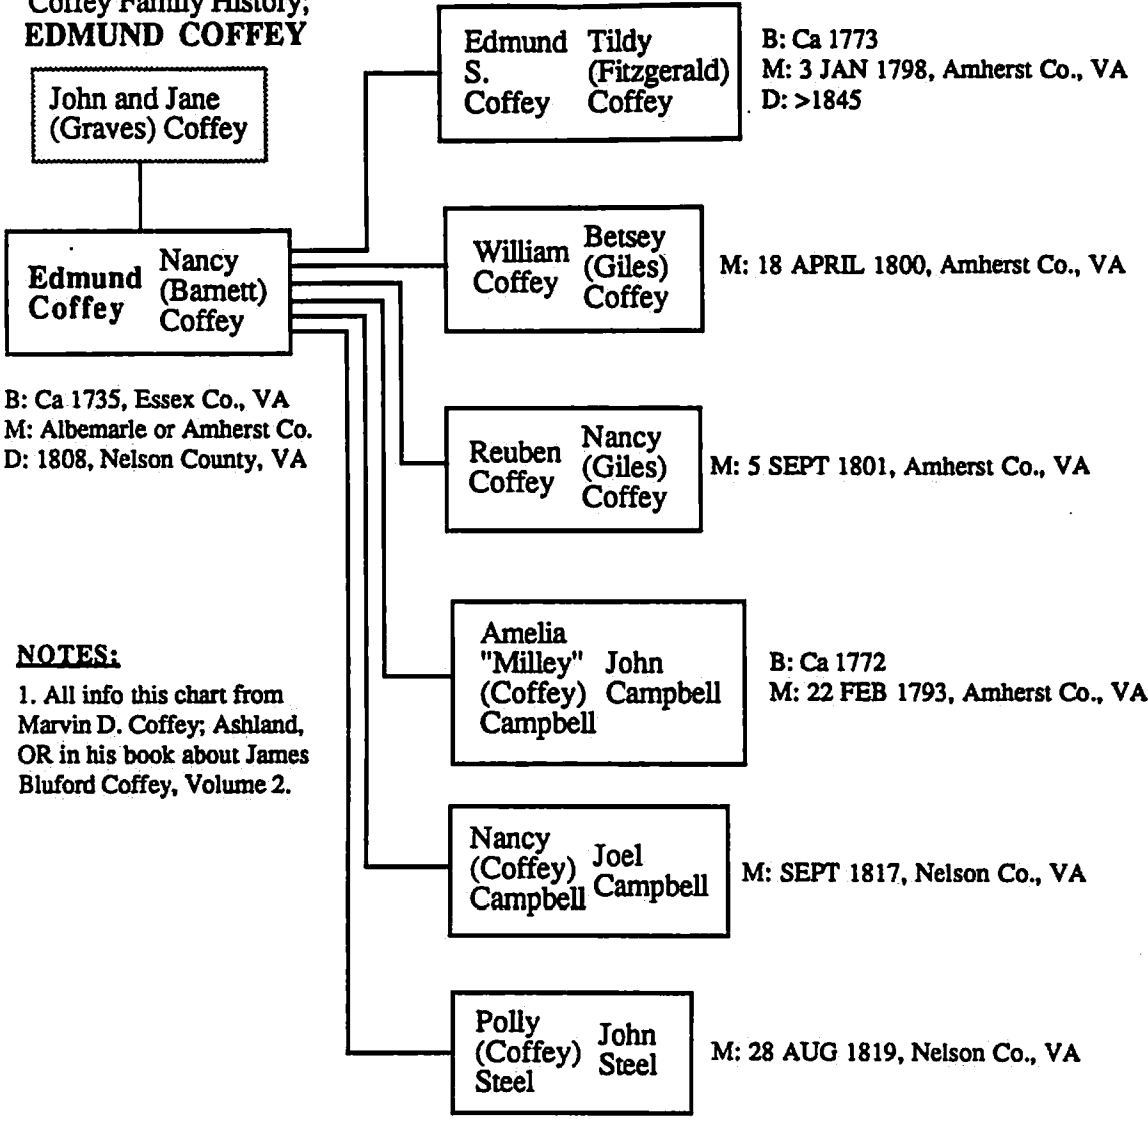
Coffey Family History,
EDMUND COFFEY

John and Jane (Graves) Coffey

Edmund Coffey
Nancy (Barnett) Coffey

B: Ca 1735, Essex Co., VA
M: Albemarle or Amherst Co.
D: 1808, Nelson County, VA

Edmund S. Coffey
Tildy (Fitzgerald) Coffey

B: Ca 1773
M: 3 JAN 1798, Amherst Co., VA
D: >1845

William Coffey
Betsey (Giles) Coffey

M: 18 APRIL 1800, Amherst Co., VA

Reuben Coffey
Nancy (Giles) Coffey

M: 5 SEPT 1801, Amherst Co., VA

Amelia "Milley" (Coffey) Campbell
John Campbell

B: Ca 1772
M: 22 FEB 1793, Amherst Co., VA

Nancy (Coffey) Campbell
Joel Campbell

M: SEPT 1817, Nelson Co., VA

Polly (Coffey) Steel
John Steel

M: 28 AUG 1819, Nelson Co., VA

NOTES:
1. All info this chart from Marvin D. Coffey; Ashland, OR in his book about James Bluford Coffey, Volume 2.